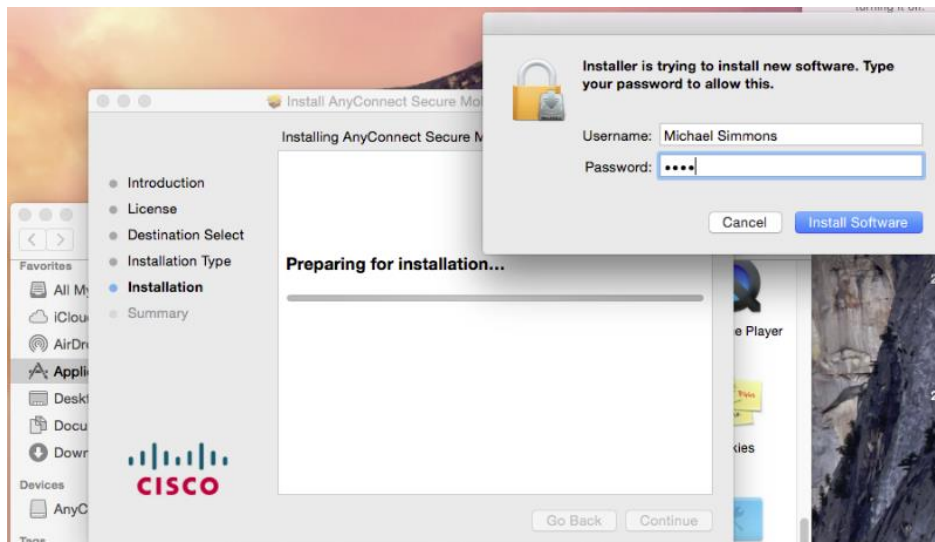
turning it on.

Installer is trying to install new software. Type your password to allow this.

Username: Michael Simmons

Password: ••••

Cancel

Install Software

Install AnyConnect Secure Mo

Installing AnyConnect Secure M

Introduction

License

Destination Select

Installation Type

Installation

Summary

Preparing for installation...

CISCO

Go Back

Continue

Favorites

All My

iClou

AirDr

Appli

Deskt

Docu

Down

Devices

AnyC

Tags

e Player

kies